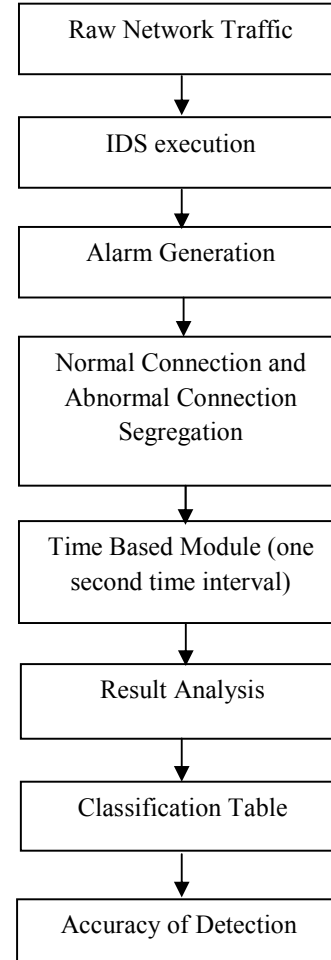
Raw Network Traffic

IDS execution

Alarm Generation

Normal Connection and Abnormal Connection Segregation

Time Based Module (one second time interval)

Result Analysis

Classification Table

Accuracy of Detection